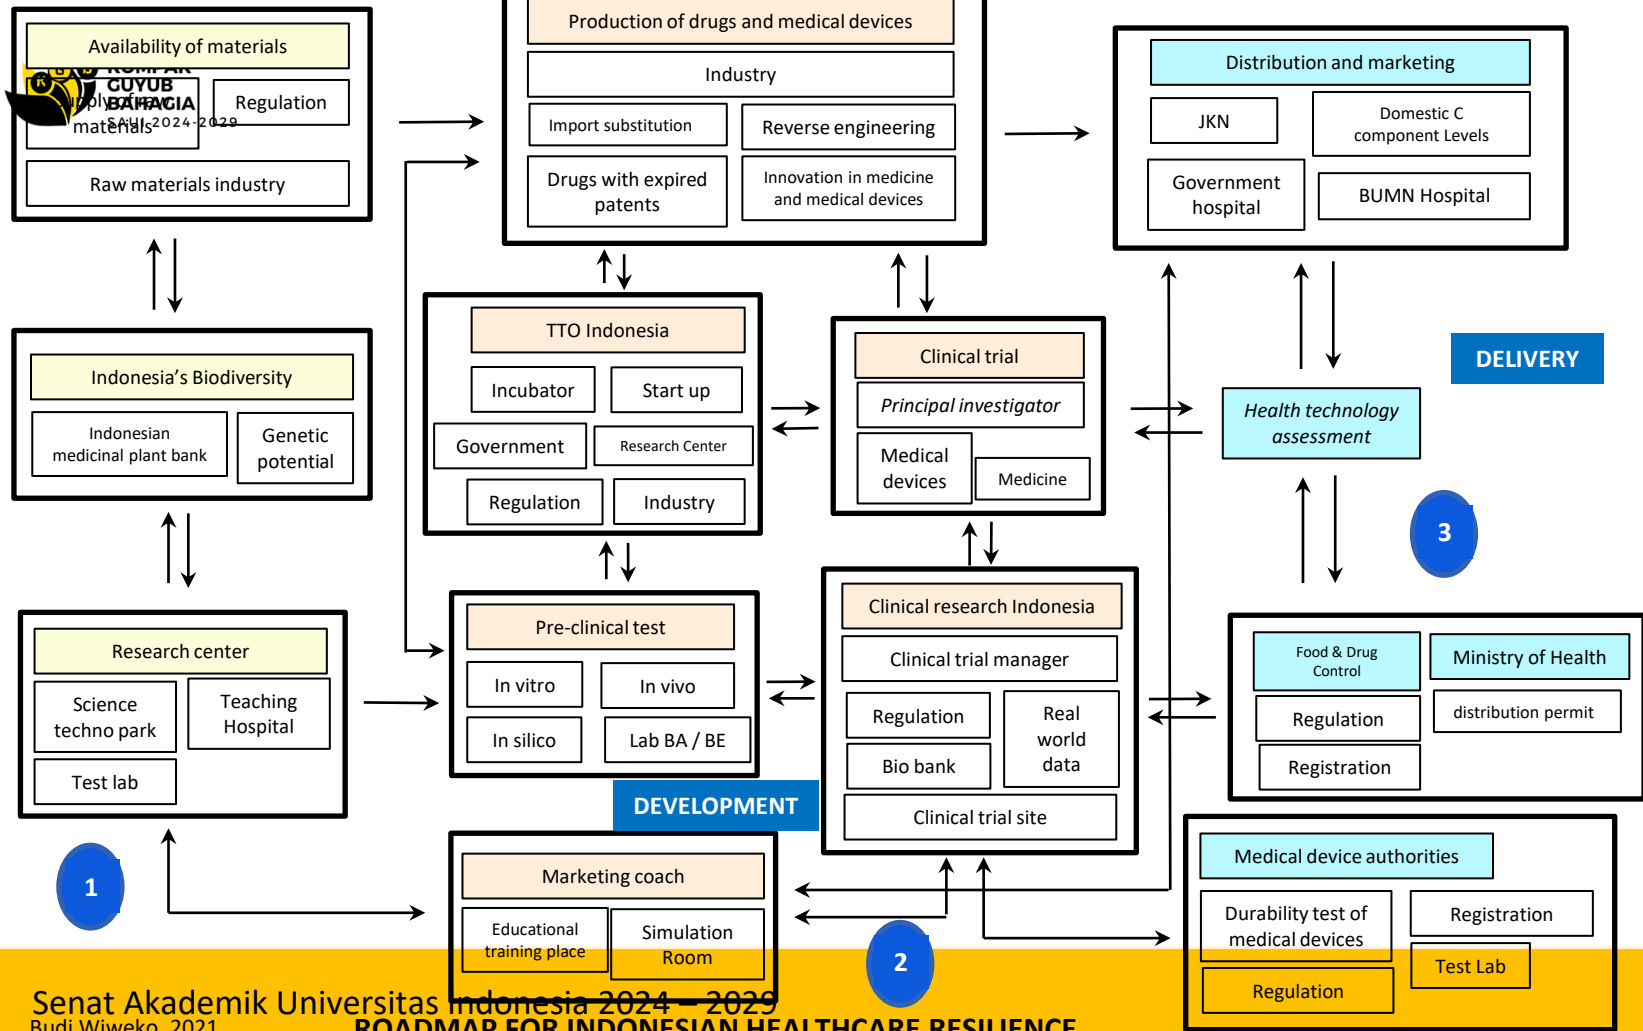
Availability of materials

KOMPAK GUYUB BAHAGIA SAUI 2024-2029

Supply of raw materials

Regulation

Raw materials industry

Production of drugs and medical devices

Industry

Import substitution

Reverse engineering

Drugs with expired patents

Innovation in medicine and medical devices

Distribution and marketing

JKN

Domestic C component Levels

Government hospital

BUMN Hospital

Indonesia's Biodiversity

Indonesian medicinal plant bank

Genetic potential

TTO Indonesia

Incubator

Start up

Government

Research Center

Regulation

Industry

Clinical trial

*Principal investigator*

Medical devices

Medicine

DELIVERY

*Health technology assessment*

3

Research center

Science techno park

Teaching Hospital

Test lab

Pre-clinical test

In vitro

In vivo

In silico

Lab BA / BE

DEVELOPMENT

Clinical research Indonesia

Clinical trial manager

Regulation

Real world data

Bio bank

Clinical trial site

Food & Drug Control

Ministry of Health

Regulation

distribution permit

Registration

1

Marketing coach

Educational training place

Simulation Room

2

Medical device authorities

Durability test of medical devices

Registration

Test Lab

Regulation

Senat Akademik Universitas Indonesia 2024 – 2029

Budi Wiweko, 2021

ROADMAP FOR INDONESIAN HEALTHCARE RESILIENCE